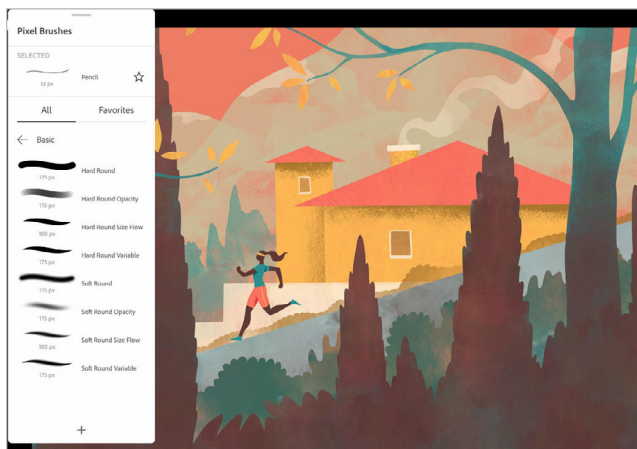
Pixel Brushes

SELECTED

12 px

Pencil

All

Favorites

Basic

175 px

Hard Round

175 px

Hard Round Opacity

100 px

Hard Round Size Flow

175 px

Hard Round Variable

175 px

Soft Round

175 px

Soft Round Opacity

100 px

Soft Round Size Flow

175 px

Soft Round Variable

+